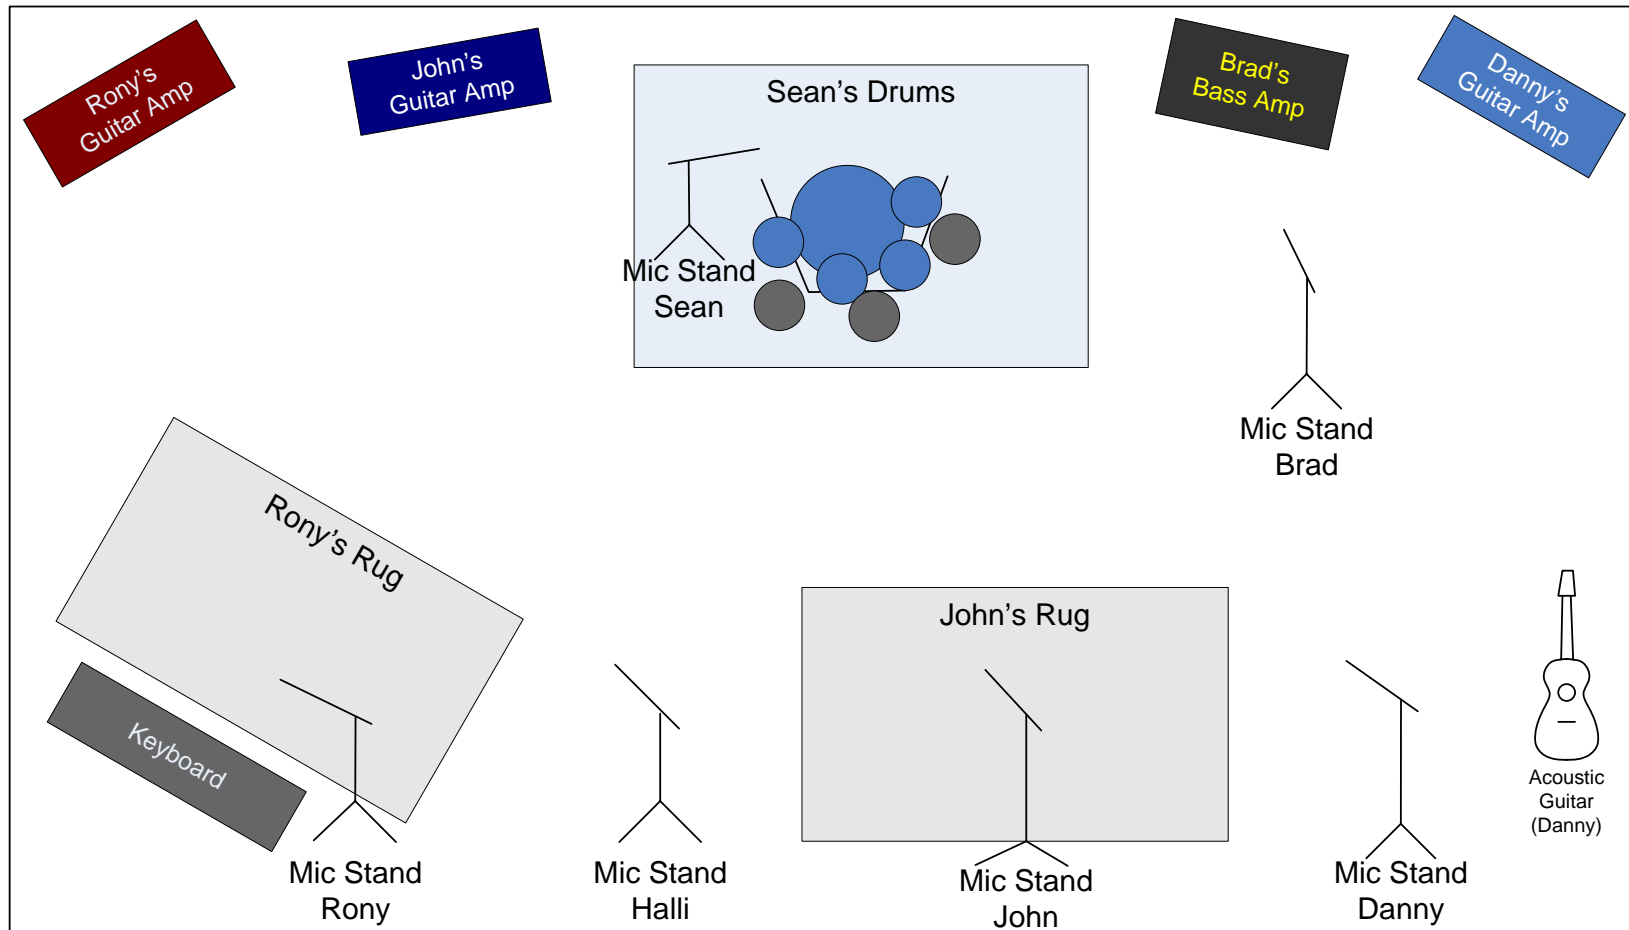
Rony's Guitar Amp

John's Guitar Amp

Sean's Drums

Mic Stand Sean

Brad's Bass Amp

Danny's Guitar Amp

Mic Stand Brad

Rony's Rug

John's Rug

Keyboard

Acoustic Guitar (Danny)

Mic Stand Rony

Mic Stand Halli

Mic Stand John

Mic Stand Danny